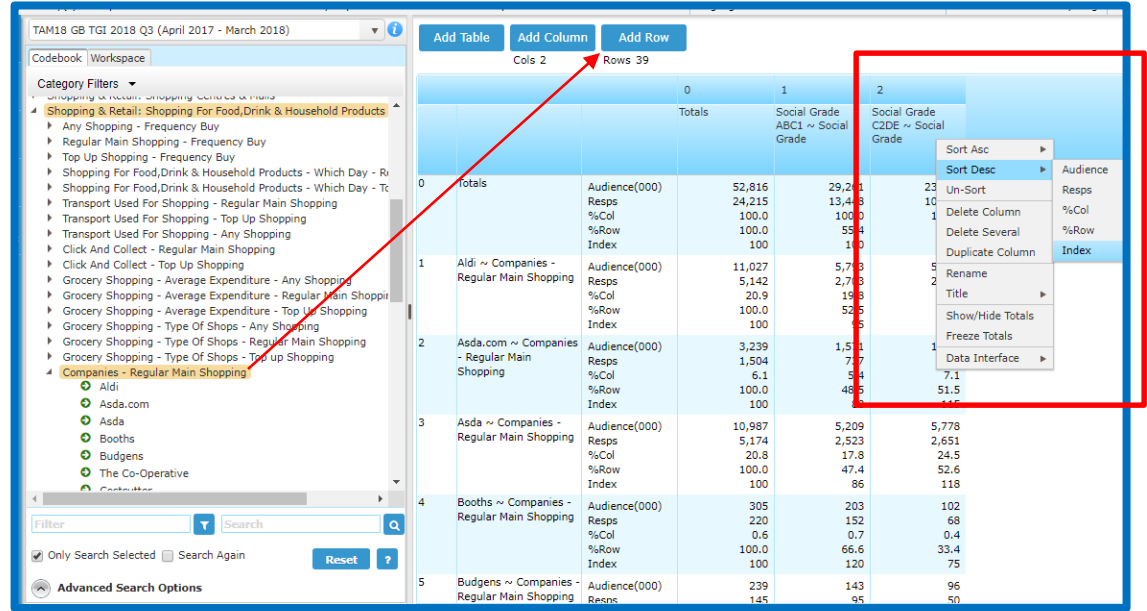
TAM18 GB TGI 2018 Q3 (April 2017 - March 2018)

Codebook Workspace

Category Filters

Shopping & Retail: Shopping Centres & Malls
Shopping & Retail: Shopping For Food,Drink & Household Products
Any Shopping - Frequency Buy
Regular Main Shopping - Frequency Buy
Top Up Shopping - Frequency Buy
Shopping For Food,Drink & Household Products - Which Day - Re
Shopping For Food,Drink & Household Products - Which Day - To
Transport Used For Shopping - Regular Main Shopping
Transport Used For Shopping - Top Up Shopping
Transport Used For Shopping - Any Shopping
Click And Collect - Regular Main Shopping
Click And Collect - Top Up Shopping
Grocery Shopping - Average Expenditure - Any Shopping
Grocery Shopping - Average Expenditure - Regular Main Shoppin
Grocery Shopping - Average Expenditure - Top Up Shopping
Grocery Shopping - Type Of Shops - Any Shopping
Grocery Shopping - Type Of Shops - Regular Main Shopping
Grocery Shopping - Type Of Shops - Top up Shopping
Companies - Regular Main Shopping
Aldi
Asda.com
Asda
Booths
Budgens
The Co-Operative
Costcutter

Filter
Search
Only Search Selected
Search Again
Reset
?
Advanced Search Options

Add Table
Add Column
Add Row
Cols 2
Rows 39

| | | | 0 Totals | 1 Social Grade ABC1 ~ Social Grade | 2 Social Grade C2DE ~ Social Grade |
|---|---|---|---|---|---|
| 0 | Totals | Audience(000) | 52,816 | 29,2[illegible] | 23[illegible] |
| | | Resps | 24,215 | 13,4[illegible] | 10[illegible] |
| | | %Col | 100.0 | 100.0 | 1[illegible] |
| | | %Row | 100.0 | 55.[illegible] | |
| | | Index | 100 | 1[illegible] | |
| 1 | Aldi ~ Companies - Regular Main Shopping | Audience(000) | 11,027 | 5,7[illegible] | 5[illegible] |
| | | Resps | 5,142 | 2,7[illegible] | 2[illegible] |
| | | %Col | 20.9 | 19.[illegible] | |
| | | %Row | 100.0 | 52.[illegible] | |
| | | Index | 100 | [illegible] | |
| 2 | Asda.com ~ Companies - Regular Main Shopping | Audience(000) | 3,239 | 1,5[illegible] | 1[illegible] |
| | | Resps | 1,504 | 7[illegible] | |
| | | %Col | 6.1 | 5.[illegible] | 7.1 |
| | | %Row | 100.0 | 48.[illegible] | 51.5 |
| | | Index | 100 | 8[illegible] | 115 |
| 3 | Asda ~ Companies - Regular Main Shopping | Audience(000) | 10,987 | 5,209 | 5,778 |
| | | Resps | 5,174 | 2,523 | 2,651 |
| | | %Col | 20.8 | 17.8 | 24.5 |
| | | %Row | 100.0 | 47.4 | 52.6 |
| | | Index | 100 | 86 | 118 |
| 4 | Booths ~ Companies - Regular Main Shopping | Audience(000) | 305 | 203 | 102 |
| | | Resps | 220 | 152 | 68 |
| | | %Col | 0.6 | 0.7 | 0.4 |
| | | %Row | 100.0 | 66.6 | 33.4 |
| | | Index | 100 | 120 | 75 |
| 5 | Budgens ~ Companies - Regular Main Shopping | Audience(000) | 239 | 143 | 96 |
| | | Resps | 145 | 95 | 50 |

Sort Asc
Sort Desc
Un-Sort
Delete Column
Delete Several
Duplicate Column
Rename
Title
Show/Hide Totals
Freeze Totals
Data Interface

Audience
Resps
%Col
%Row
Index